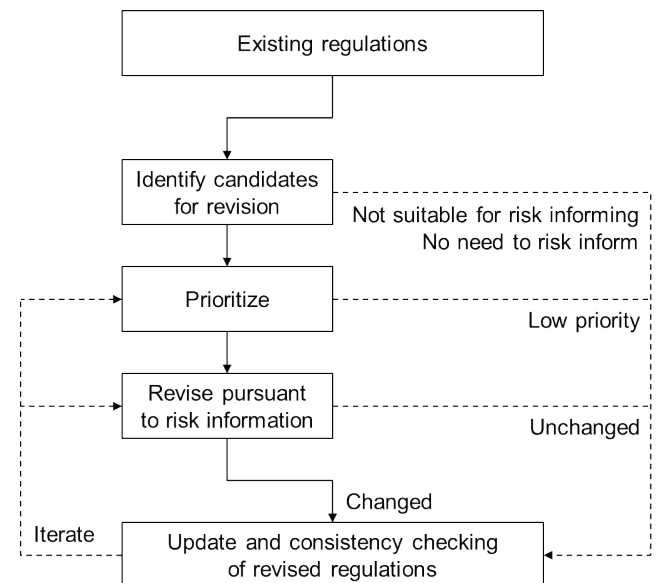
Existing regulations

Identify candidates for revision

Not suitable for risk informing
No need to risk inform

Prioritize

Low priority

Revise pursuant to risk information

Unchanged

Changed

Iterate

Update and consistency checking of revised regulations